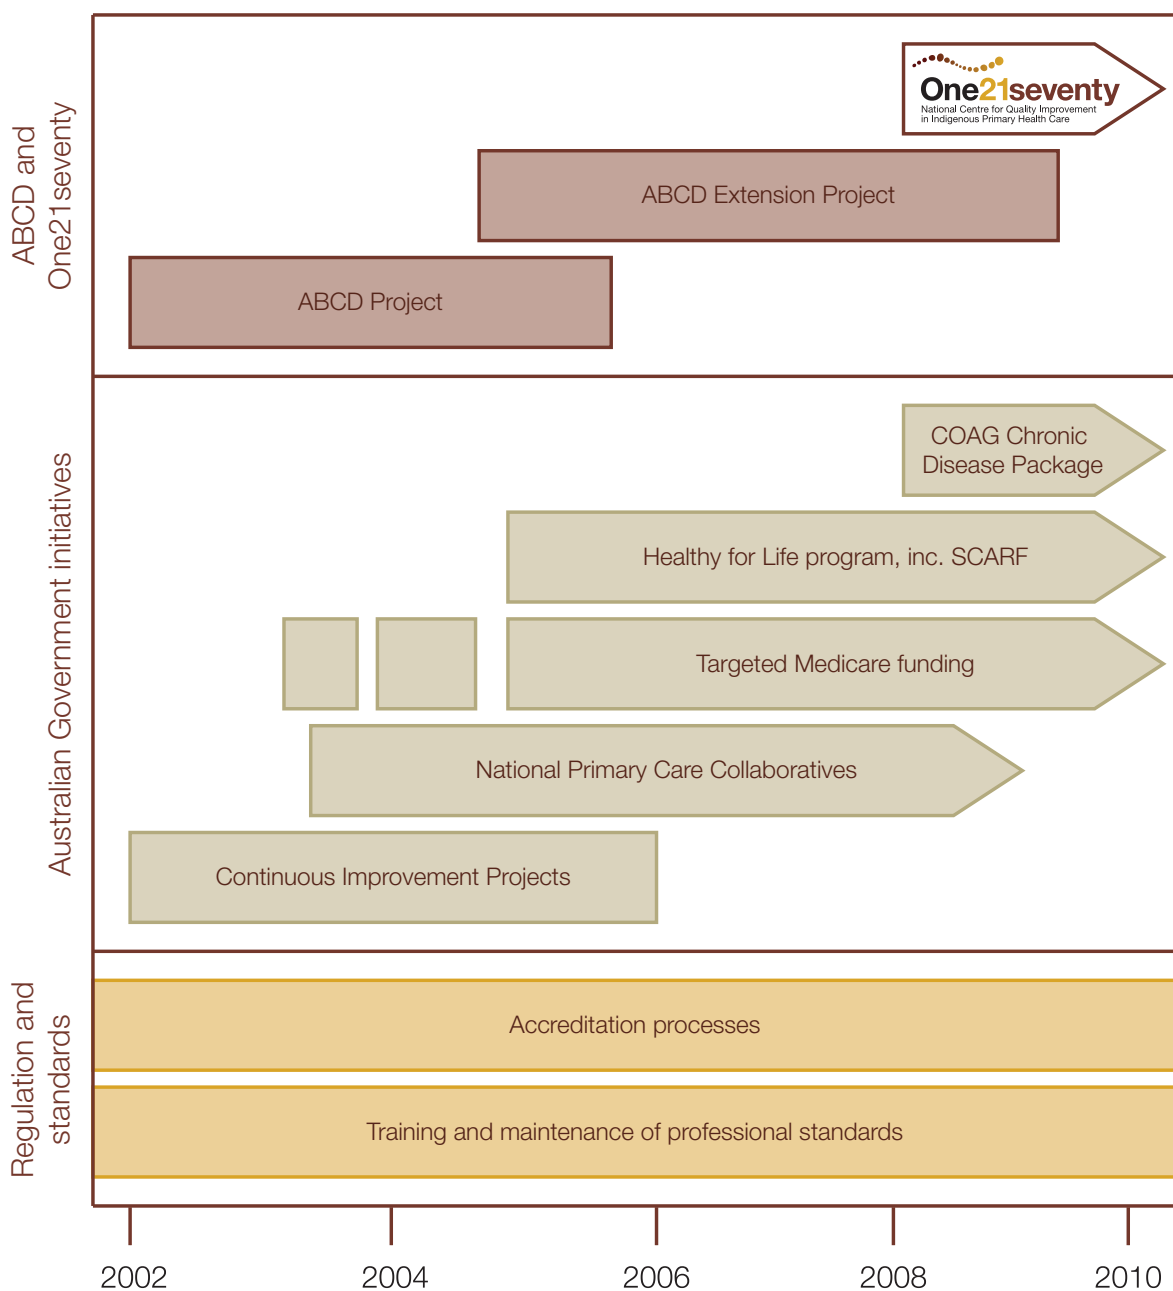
ABCD and One21seventy

One21seventy
National Centre for Quality Improvement in Indigenous Primary Health Care

ABCD Extension Project

ABCD Project

Australian Government initiatives

COAG Chronic Disease Package

Healthy for Life program, inc. SCARF

Targeted Medicare funding

National Primary Care Collaboratives

Continuous Improvement Projects

Regulation and standards

Accreditation processes

Training and maintenance of professional standards

2002
2004
2006
2008
2010